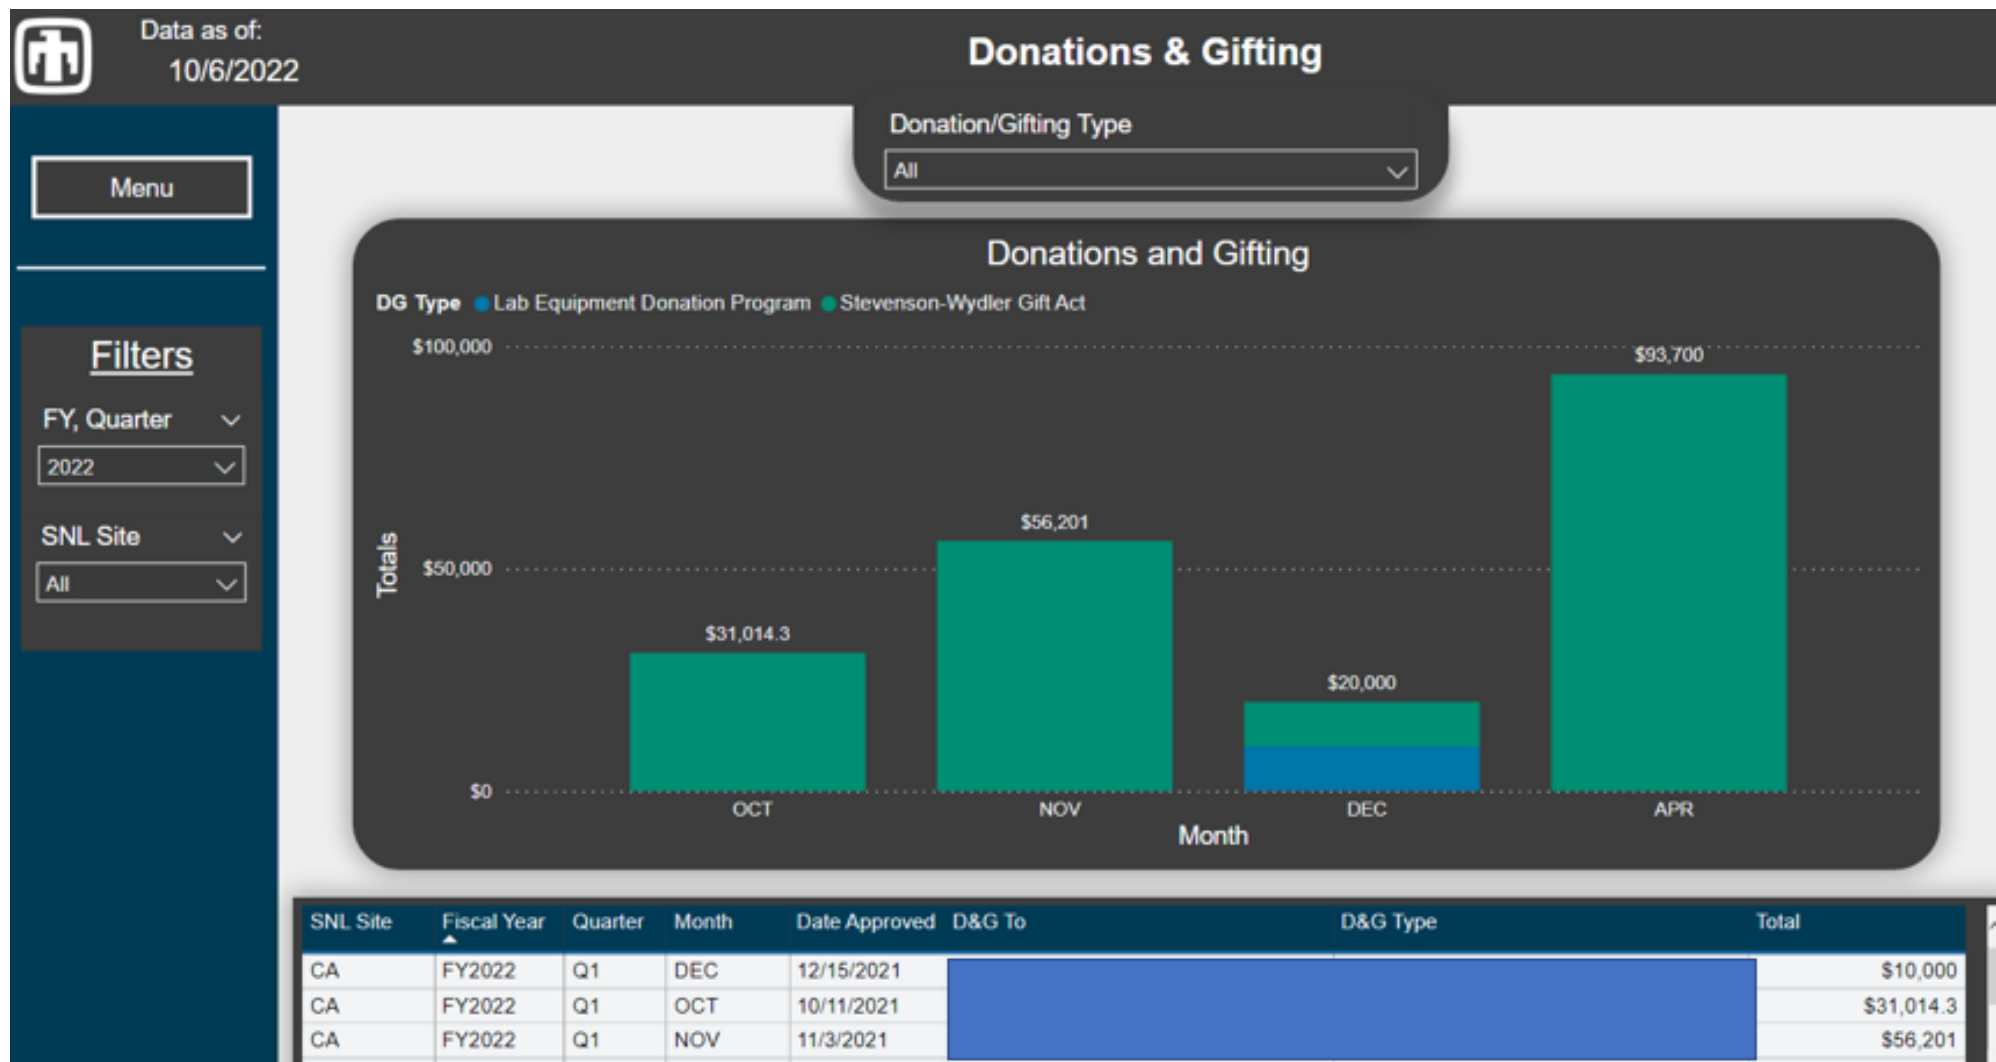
Data as of:
10/6/2022

Donations & Gifting

Menu

Filters

FY, Quarter

2022

SNL Site

All

Donation/Gifting Type

All

Donations and Gifting

DG Type ● Lab Equipment Donation Program ● Stevenson-Wydler Gift Act

$100,000
$50,000
$0

Totals

$31,014.3
$56,201
$20,000
$93,700

OCT
NOV
DEC
APR

Month

| SNL Site | Fiscal Year | Quarter | Month | Date Approved | D&G To | D&G Type | Total |
|---|---|---|---|---|---|---|---|
| CA | FY2022 | Q1 | DEC | 12/15/2021 | | | $10,000 |
| CA | FY2022 | Q1 | OCT | 10/11/2021 | | | $31,014.3 |
| CA | FY2022 | Q1 | NOV | 11/3/2021 | | | $56,201 |